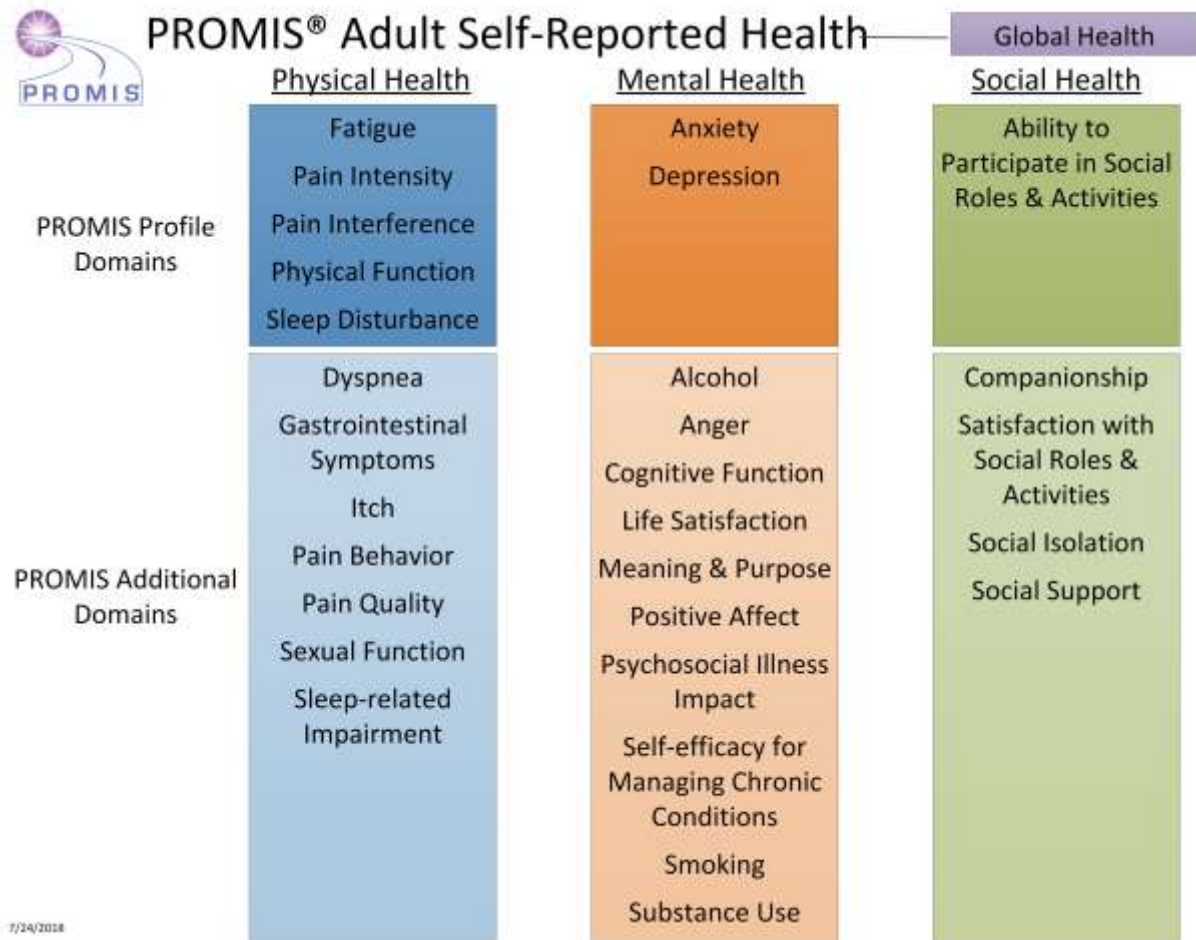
PROMIS

PROMIS® Adult Self-Reported Health

Global Health

| | Physical Health | Mental Health | Social Health |
|---|---|---|---|
| PROMIS Profile Domains | Fatigue<br>Pain Intensity<br>Pain Interference<br>Physical Function<br>Sleep Disturbance | Anxiety<br>Depression | Ability to Participate in Social Roles & Activities |
| PROMIS Additional Domains | Dyspnea<br>Gastrointestinal Symptoms<br>Itch<br>Pain Behavior<br>Pain Quality<br>Sexual Function<br>Sleep-related Impairment | Alcohol<br>Anger<br>Cognitive Function<br>Life Satisfaction<br>Meaning & Purpose<br>Positive Affect<br>Psychosocial Illness Impact<br>Self-efficacy for Managing Chronic Conditions<br>Smoking<br>Substance Use | Companionship<br>Satisfaction with Social Roles & Activities<br>Social Isolation<br>Social Support |

7/24/2018